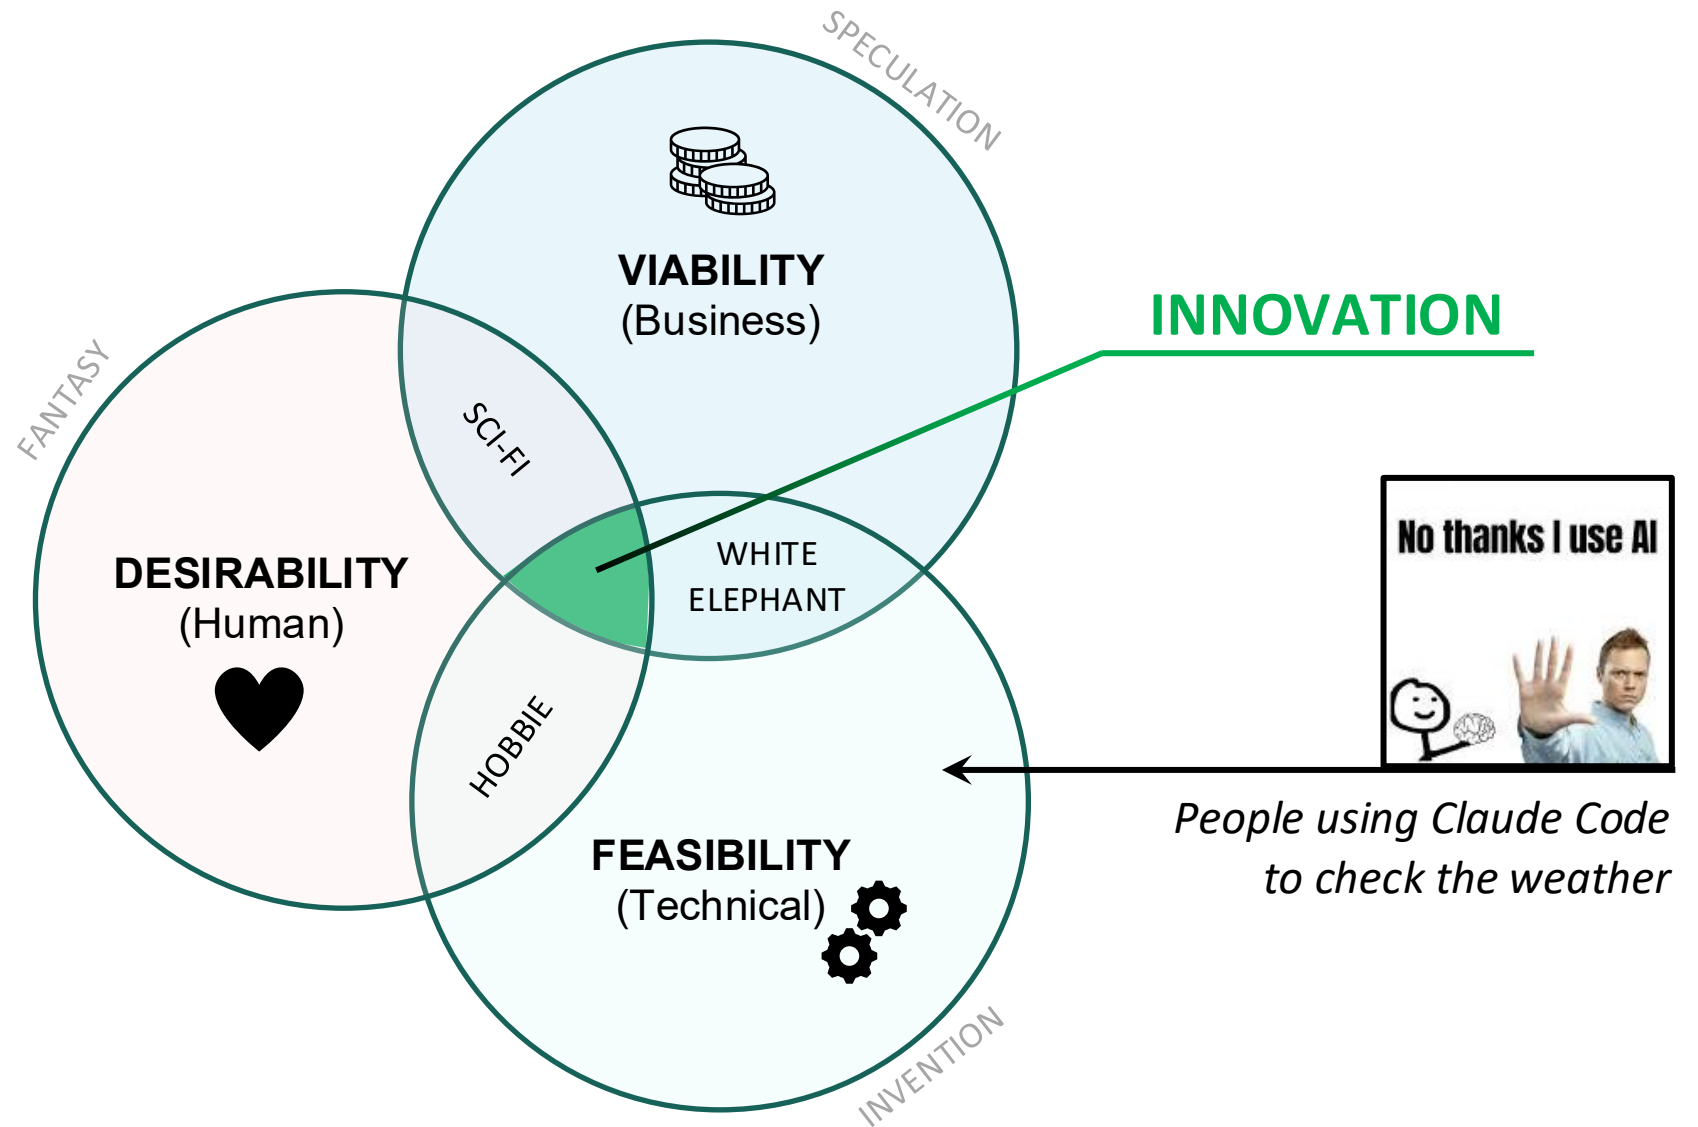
SPECULATION

VIABILITY
(Business)

INNOVATION

FANTASY

SCI-FI

DESIRABILITY
(Human)

WHITE
ELEPHANT

No thanks I use AI

HOBBIE

People using Claude Code to check the weather

FEASIBILITY
(Technical)

INVENTION